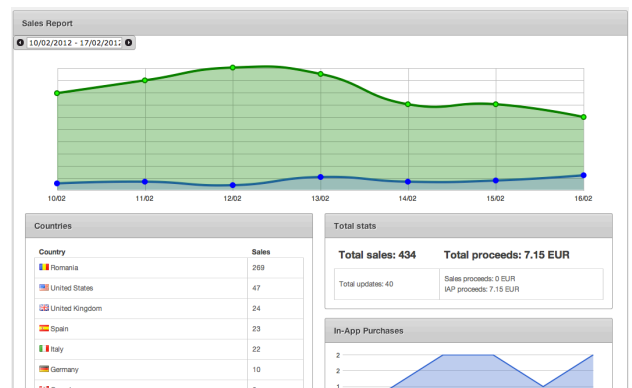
Sales Report

10/02/2012 - 17/02/2012

10/02
11/02
12/02
13/02
14/02
15/02
16/02

Countries

| Country | Sales |
|---|---|
| Romania | 269 |
| United States | 47 |
| United Kingdom | 24 |
| Spain | 23 |
| Italy | 22 |
| Germany | 10 |
| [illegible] | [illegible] |

Total stats

Total sales: 434

Total proceeds: 7.15 EUR

Total updates: 40

Sales proceeds: 0 EUR
IAP proceeds: 7.15 EUR

In-App Purchases

2
2
1